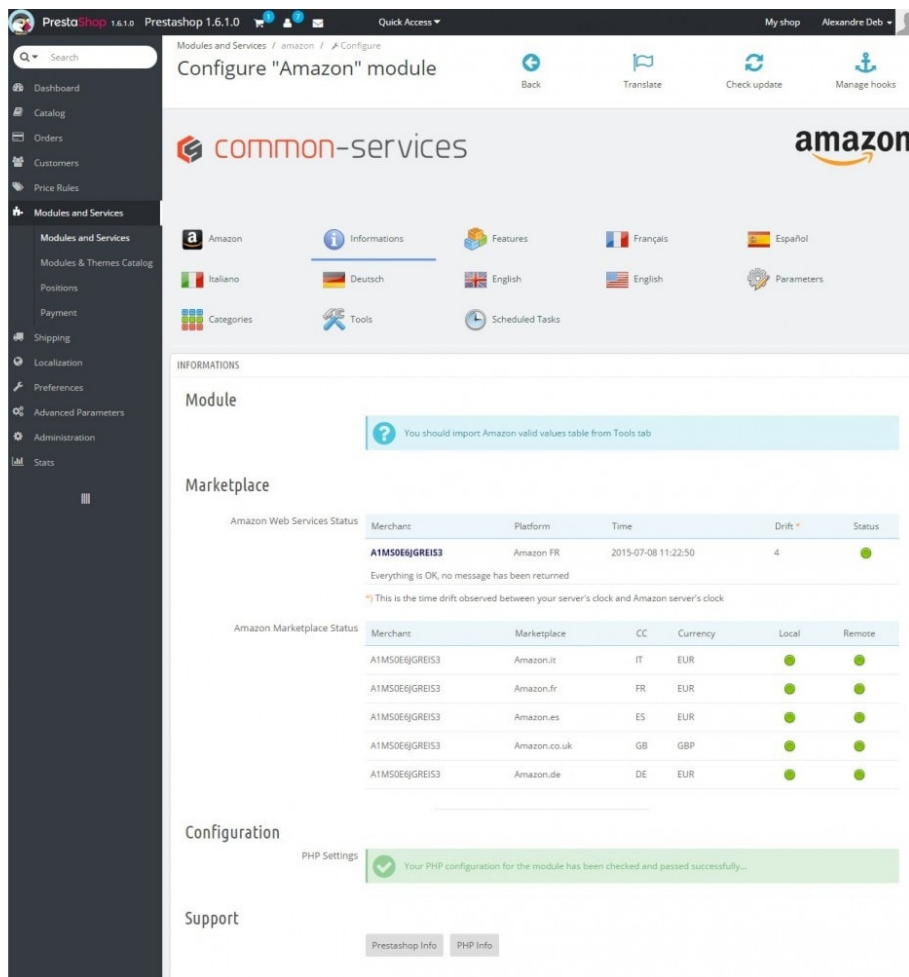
PrestaShop 1.6.1.0 Prestashop 1.6.1.0 1 7 Quick Access ▾ My shop Alexandre Deb ▾

Search
Dashboard
Catalog
Orders
Customers
Price Rules
Modules and Services
Modules and Services
Modules & Themes Catalog
Positions
Payment
Shipping
Localization
Preferences
Advanced Parameters
Administration
Stats

Modules and Services / amazon / Configure
Configure "Amazon" module
Back
Translate
Check update
Manage hooks

common-services
amazon

Amazon
Informations
Features
Français
Español
Italiano
Deutsch
English
English
Parameters
Categories
Tools
Scheduled Tasks

INFORMATIONS

Module

You should import Amazon valid values table from Tools tab

Marketplace

Amazon Web Services Status

| Merchant | Platform | Time | Drift * | Status |
|---|---|---|---|---|
| A1MS0E6JGREIS3 | Amazon FR | 2015-07-08 11:22:50 | 4 | |
| Everything is OK, no message has been returned | | | | |

*) This is the time drift observed between your server's clock and Amazon server's clock

Amazon Marketplace Status

| Merchant | Marketplace | CC | Currency | Local | Remote |
|---|---|---|---|---|---|
| A1MS0E6JGREIS3 | Amazon.it | IT | EUR | | |
| A1MS0E6JGREIS3 | Amazon.fr | FR | EUR | | |
| A1MS0E6JGREIS3 | Amazon.es | ES | EUR | | |
| A1MS0E6JGREIS3 | Amazon.co.uk | GB | GBP | | |
| A1MS0E6JGREIS3 | Amazon.de | DE | EUR | | |

Configuration

PHP Settings
Your PHP configuration for the module has been checked and passed successfully...

Support

Prestashop Info
PHP Info